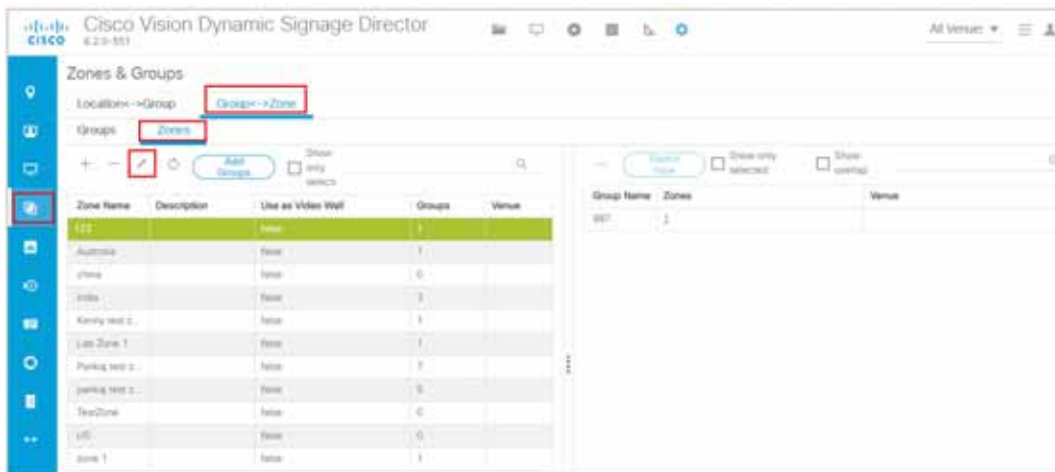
cisco 6.2.0-551 Cisco Vision Dynamic Signage Director

All Venue ▾

Zones & Groups

Location<->Group Group<->Zone

Groups Zones

+ − Add Groups Show only selects

| Zone Name | Description | Use as Video Wall | Groups | Venue |
|---|---|---|---|---|
| 123 | | false | 1 | |
| Australia | | false | 1 | |
| china | | false | 0 | |
| india | | false | 2 | |
| Kenny test z... | | false | 1 | |
| Las Zone 1 | | false | 1 | |
| Pankaj test z... | | false | 1 | |
| pankaj test z... | | false | 0 | |
| TestZone | | false | 0 | |
| US | | false | 0 | |
| zone 1 | | false | 1 | |

− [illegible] Show only selected Show overlap

| Group Name | Zones | Venue |
|---|---|---|
| 987 | 1 | |